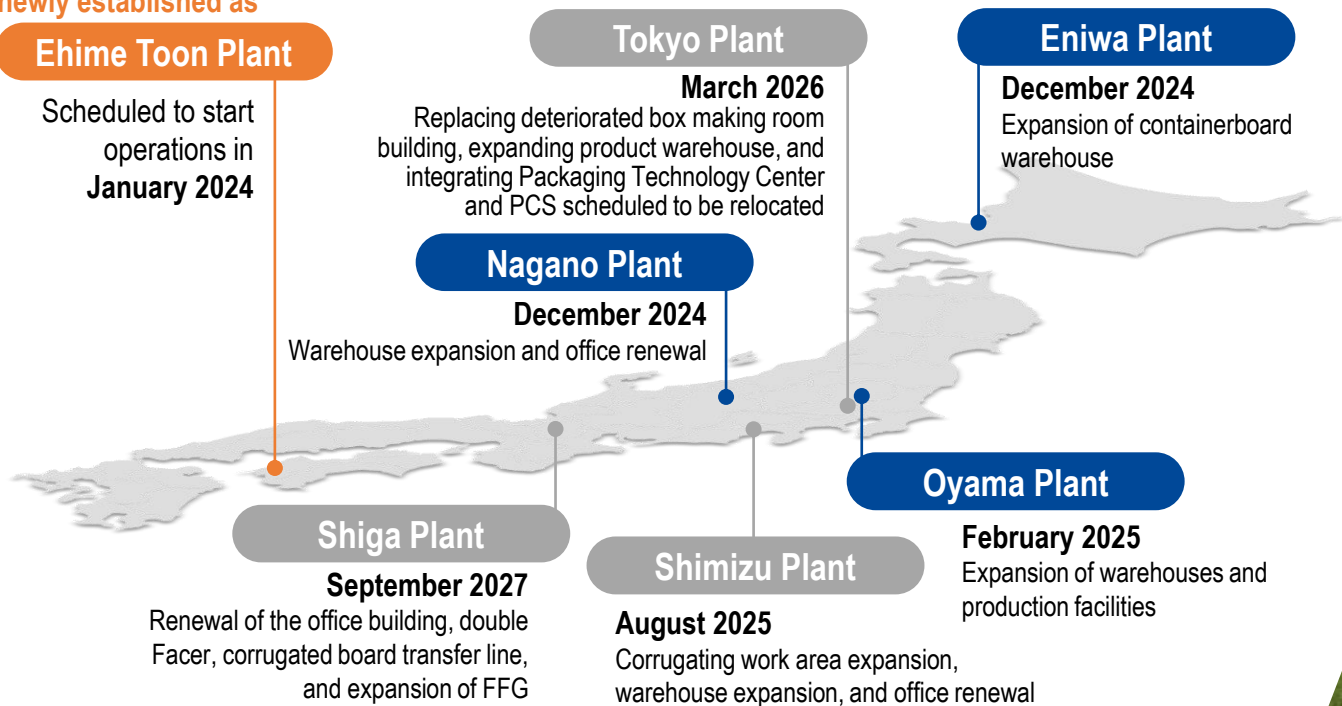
newly established as

Ehime Toon Plant

Scheduled to start operations in **January 2024**

Tokyo Plant

March 2026

Replacing deteriorated box making room building, expanding product warehouse, and integrating Packaging Technology Center and PCS scheduled to be relocated

Eniwa Plant

December 2024

Expansion of containerboard warehouse

Nagano Plant

December 2024

Warehouse expansion and office renewal

Oyama Plant

February 2025

Expansion of warehouses and production facilities

Shiga Plant

September 2027

Renewal of the office building, double Facer, corrugated board transfer line, and expansion of FFG

Shimizu Plant

August 2025

Corrugating work area expansion, warehouse expansion, and office renewal